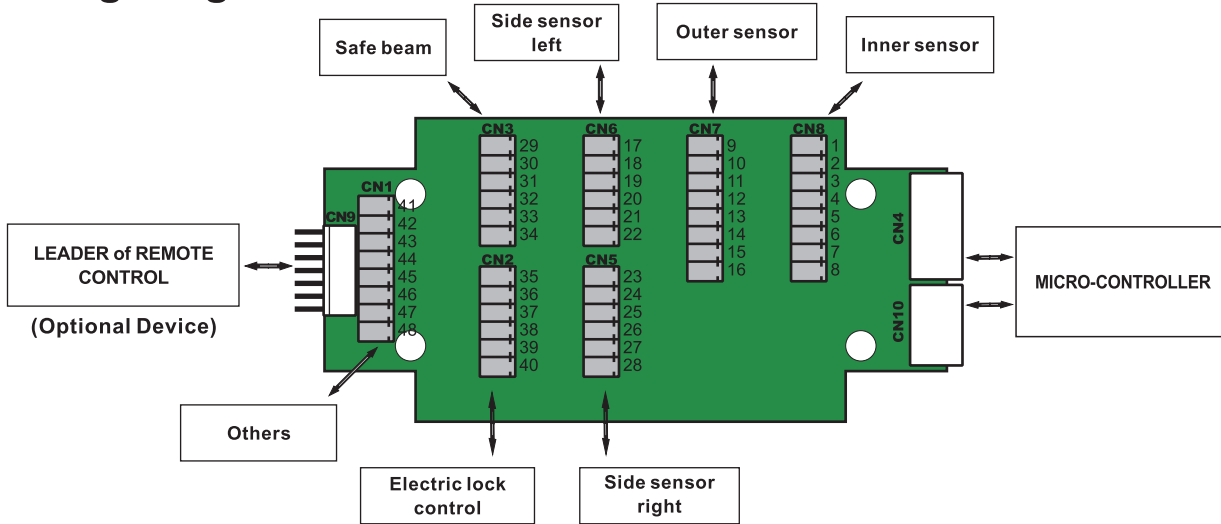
Safe beam

Side sensor left

Outer sensor

Inner sensor

CN3
29
30
31
32
33
34

CN6
17
18
19
20
21
22

CN7
9
10
11
12
13
14
15
16

CN8
1
2
3
4
5
6
7
8

CN1
CN9
41
42
43
44
45
46
47
48

CN2
35
36
37
38
39
40

CN5
23
24
25
26
27
28

CN4

CN10

LEADER of REMOTE CONTROL

(Optional Device)

MICRO-CONTROLLER

Others

Electric lock control

Side sensor right